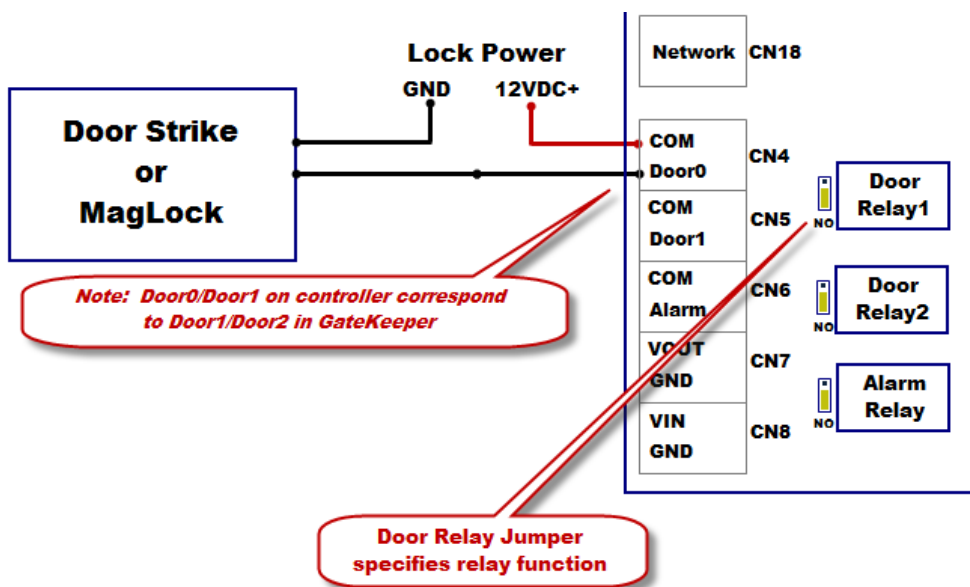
Lock Power

GND

12VDC+

Door Strike or MagLock

Network CN18

COM Door0 CN4

COM Door1 CN5

COM Alarm CN6

VOUT GND CN7

VIN GND CN8

NO Door Relay1

NO Door Relay2

NO Alarm Relay

Note: Door0/Door1 on controller correspond to Door1/Door2 in GateKeeper

Door Relay Jumper specifies relay function